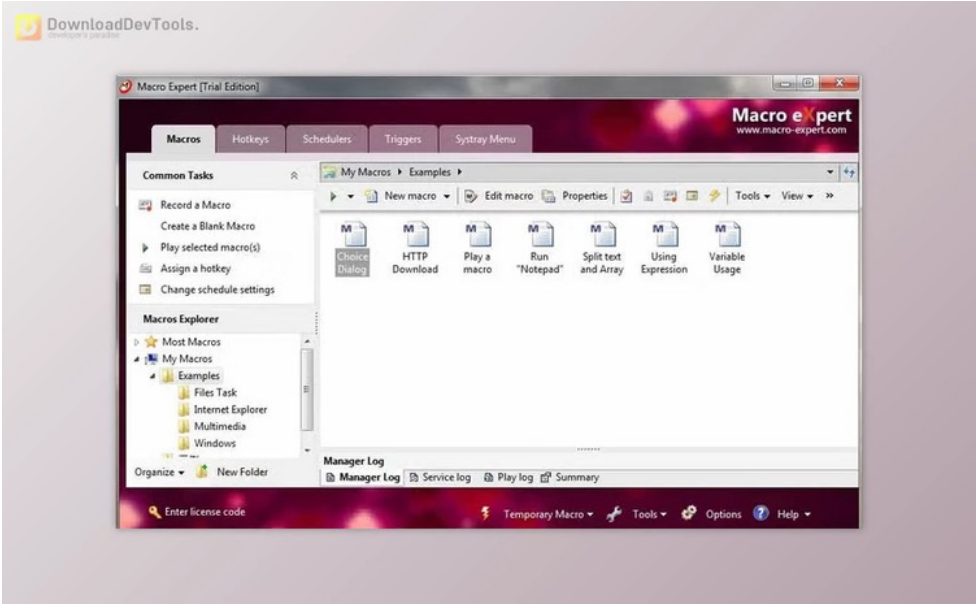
DownloadDevTools.
developer's paradise

Macro Expert [Trial Edition]

Macros Hotkeys Schedulers Triggers Systray Menu

Macro eXpert
www.macro-expert.com

Common Tasks

Record a Macro
Create a Blank Macro
Play selected macro(s)
Assign a hotkey
Change schedule settings

Macros Explorer

Most Macros
My Macros
Examples
Files Task
Internet Explorer
Multimedia
Windows

Organize New Folder

My Macros ▸ Examples ▸

New macro Edit macro Properties Tools View »

Choice Dialog
HTTP Download
Play a macro
Run "Notepad"
Split text and Array
Using Expression
Variable Usage

Manager Log
Manager Log Service log Play log Summary

Enter license code

Temporary Macro Tools Options Help